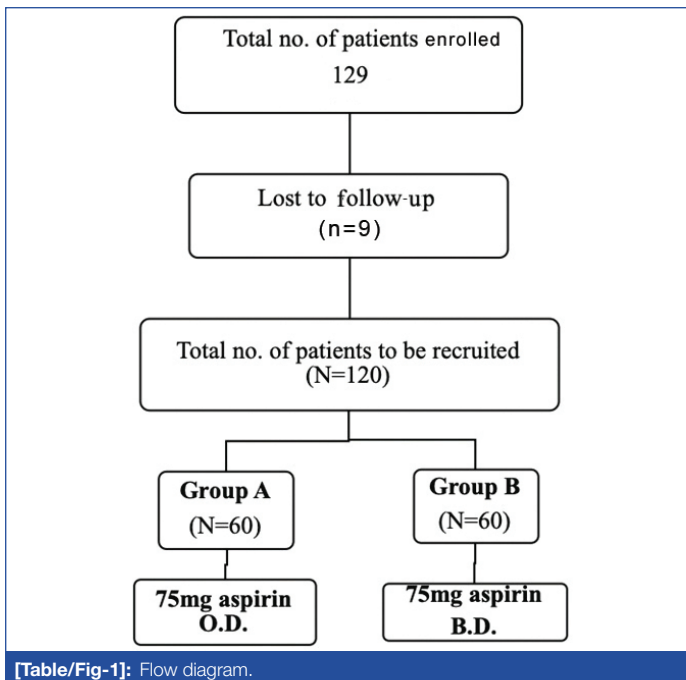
Total no. of patients enrolled
129

Lost to follow-up
(n=9)

Total no. of patients to be recruited
(N=120)

Group A
(N=60)

Group B
(N=60)

75mg aspirin
O.D.

75mg aspirin
B.D.

[Table/Fig-1]: Flow diagram.